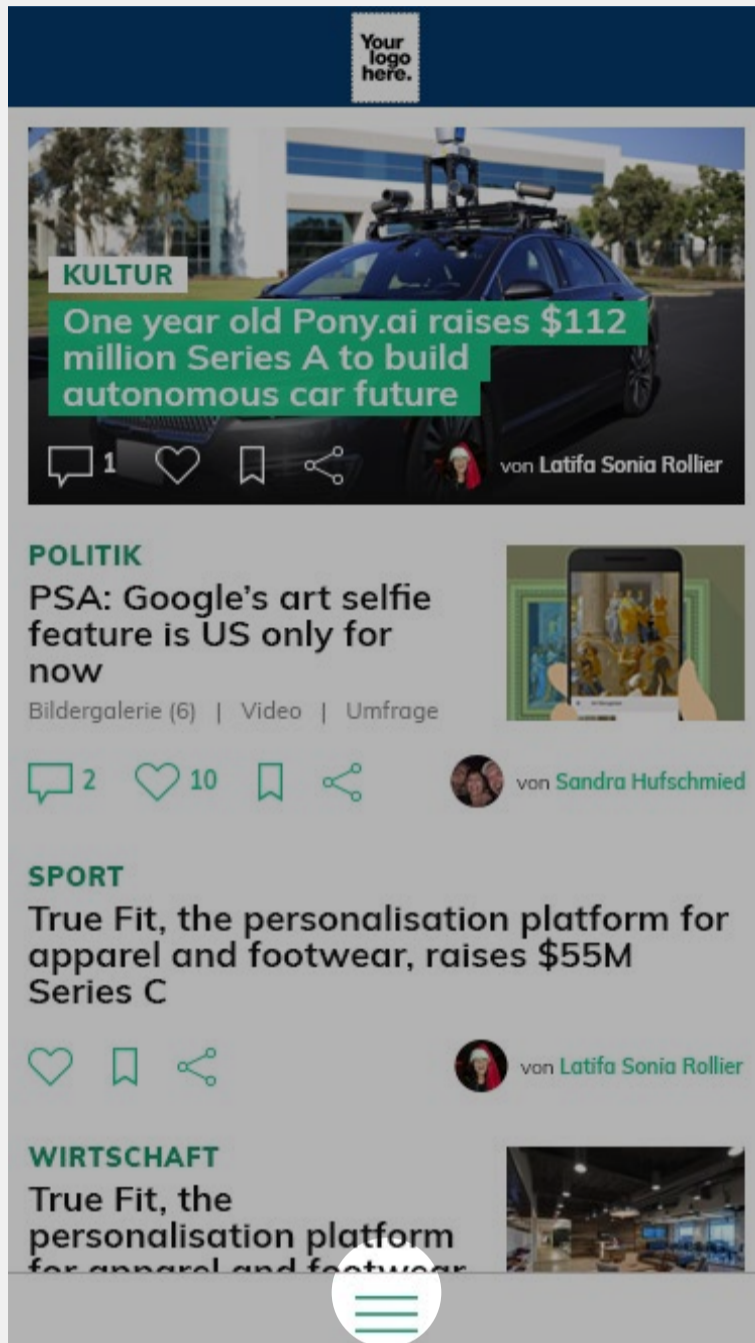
Your logo here.

KULTUR

One year old Pony.ai raises $112 million Series A to build autonomous car future

1

von Latifa Sonia Rollier

POLITIK

PSA: Google's art selfie feature is US only for now

Bildergalerie (6) | Video | Umfrage

2 10

von Sandra Hufschmied

SPORT

True Fit, the personalisation platform for apparel and footwear, raises $55M Series C

von Latifa Sonia Rollier

WIRTSCHAFT

True Fit, the personalisation platform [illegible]